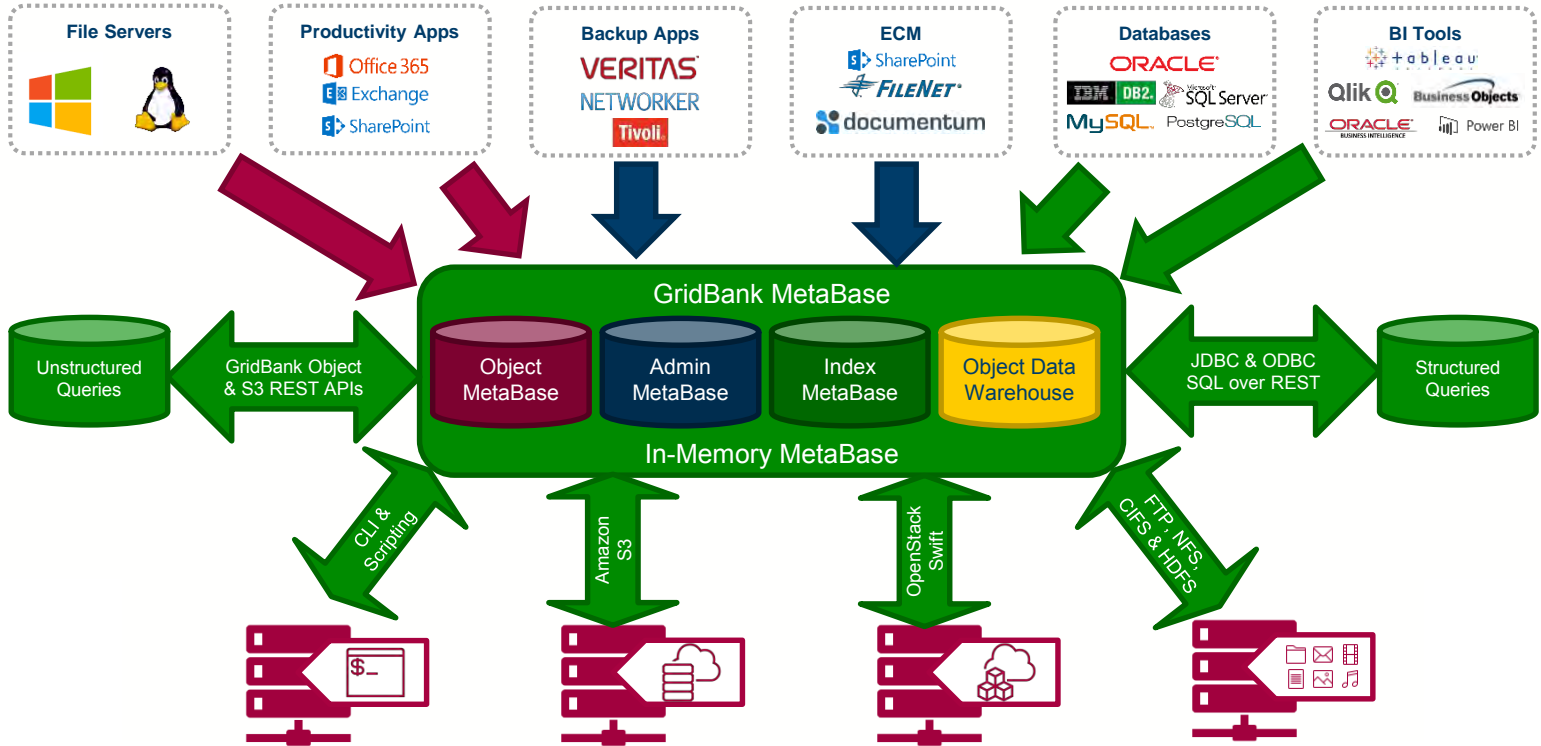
File Servers

Productivity Apps
Office 365
Exchange
SharePoint

Backup Apps
VERITAS
NETWORKER
Tivoli

ECM
SharePoint
FILENET
documentum

Databases
ORACLE
IBM DB2
Microsoft SQL Server
MySQL PostgreSQL

BI Tools
tableau
Qlik
Business Objects
ORACLE BUSINESS INTELLIGENCE
Power BI

GridBank MetaBase

Unstructured Queries

GridBank Object & S3 REST APIs

Object MetaBase

Admin MetaBase

Index MetaBase

Object Data Warehouse

JDBC & ODBC SQL over REST

Structured Queries

In-Memory MetaBase

CLI & Scripting

Amazon S3

OpenStack Swift

FTP, NFS, CIFS & HDFS

$_